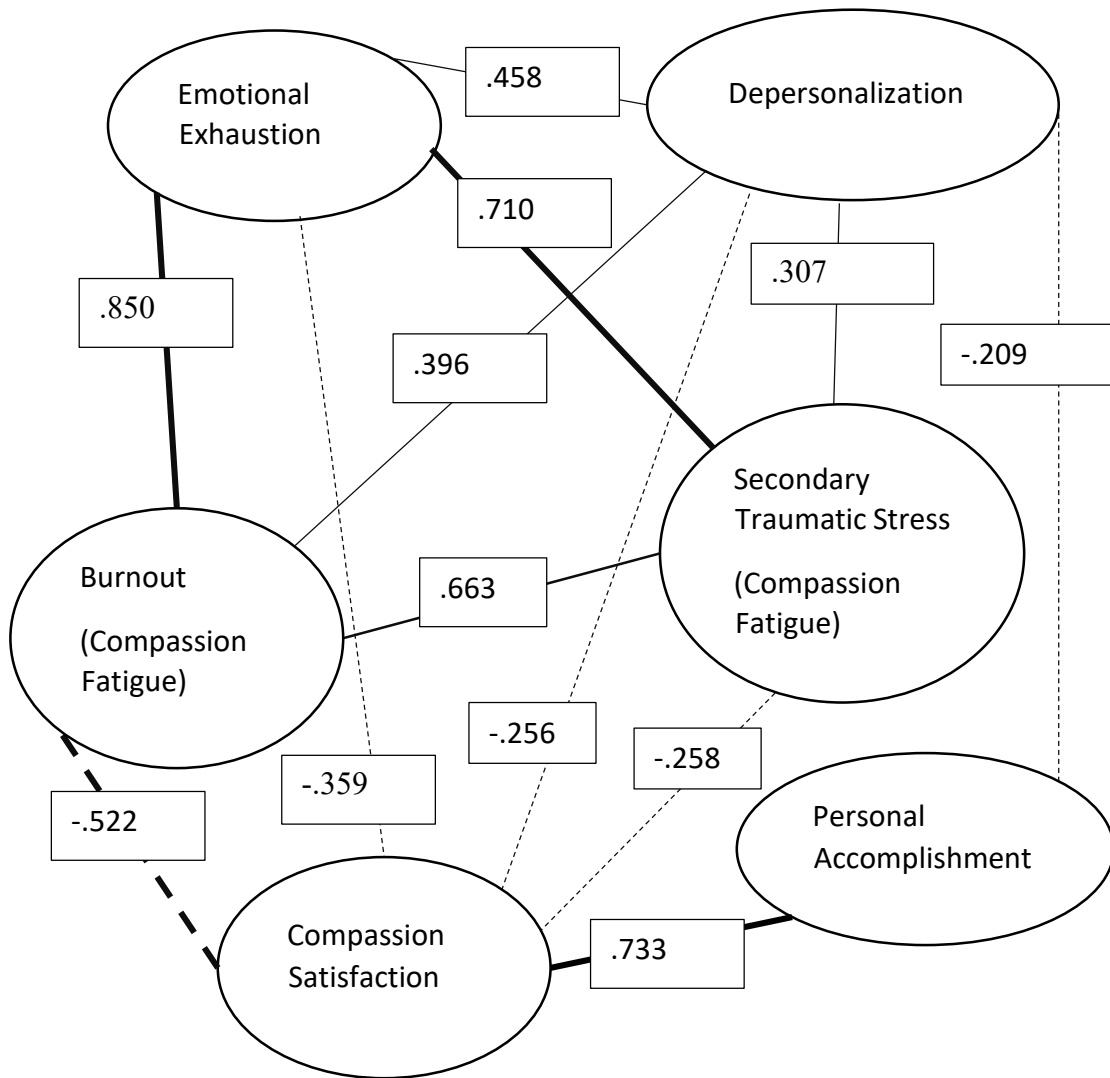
Emotional Exhaustion

.458

Depersonalization

.710

.850

.307

.396

-.209

Secondary Traumatic Stress

(Compassion Fatigue)

Burnout

(Compassion Fatigue)

.663

-.256

-.258

-.359

-.522

Personal Accomplishment

Compassion Satisfaction

.733